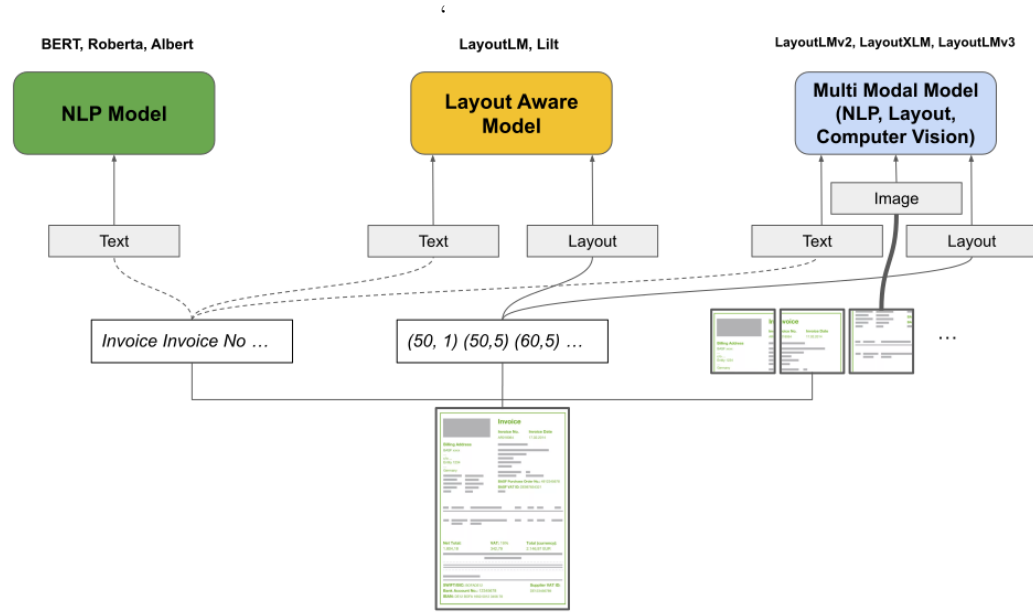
BERT, Roberta, Albert

NLP Model

LayoutLM, Lilt

Layout Aware Model

LayoutLMv2, LayoutXLM, LayoutLMv3

Multi Modal Model (NLP, Layout, Computer Vision)

Image

Text

Text

Layout

Text

Layout

Invoice Invoice No …

(50, 1) (50,5) (60,5) …

Invoice

…

Invoice